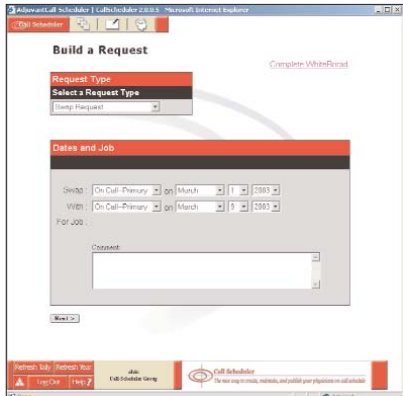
AdvantCall Scheduler | CallScheduler 2.0.0.5 - Microsoft Internet Explorer

Call Scheduler

Build a Request

Complete WhiteBoard

Request Type

Select a Request Type

Swap Request

Dates and Job

Swap : On Call - Primary on March 1 2003

With : On Call - Primary on March 9 2003

For Job :

Comment:

Next >

Refresh Daily Refresh Your

Log Out Help

Call Scheduler Group

Call Scheduler

The new way to create, maintain, and publish your physicians on call schedule